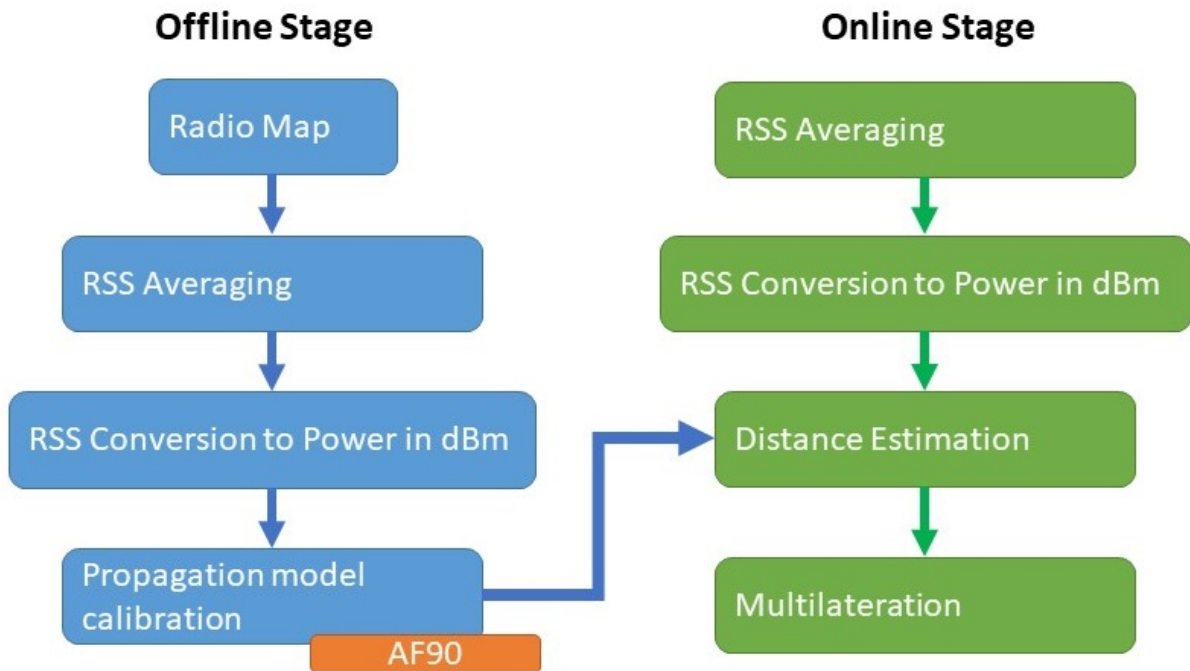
Offline Stage

Radio Map

RSS Averaging

RSS Conversion to Power in dBm

Propagation model calibration

AF90

Online Stage

RSS Averaging

RSS Conversion to Power in dBm

Distance Estimation

Multilateration